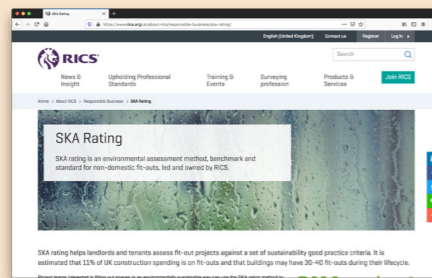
SKA Rating

https://www.rics.org/uk/about-rics/responsible-business/ska-rating/

English (United Kingdom) Contact us Register Log in

RICS

Search

News & Insight

Upholding Professional Standards

Training & Events

Surveying profession

Products & Services

Join RICS

Home > About RICS > Responsible Business > SKA Rating

SKA Rating

SKA rating is an environmental assessment method, benchmark and standard for non-domestic fit-outs, led and owned by RICS.

SKA rating helps landlords and tenants assess fit-out projects against a set of sustainability good practice criteria. It is estimated that 11% of UK construction spending is on fit-outs and that buildings may have 30-40 fit-outs during their lifecycle.

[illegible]